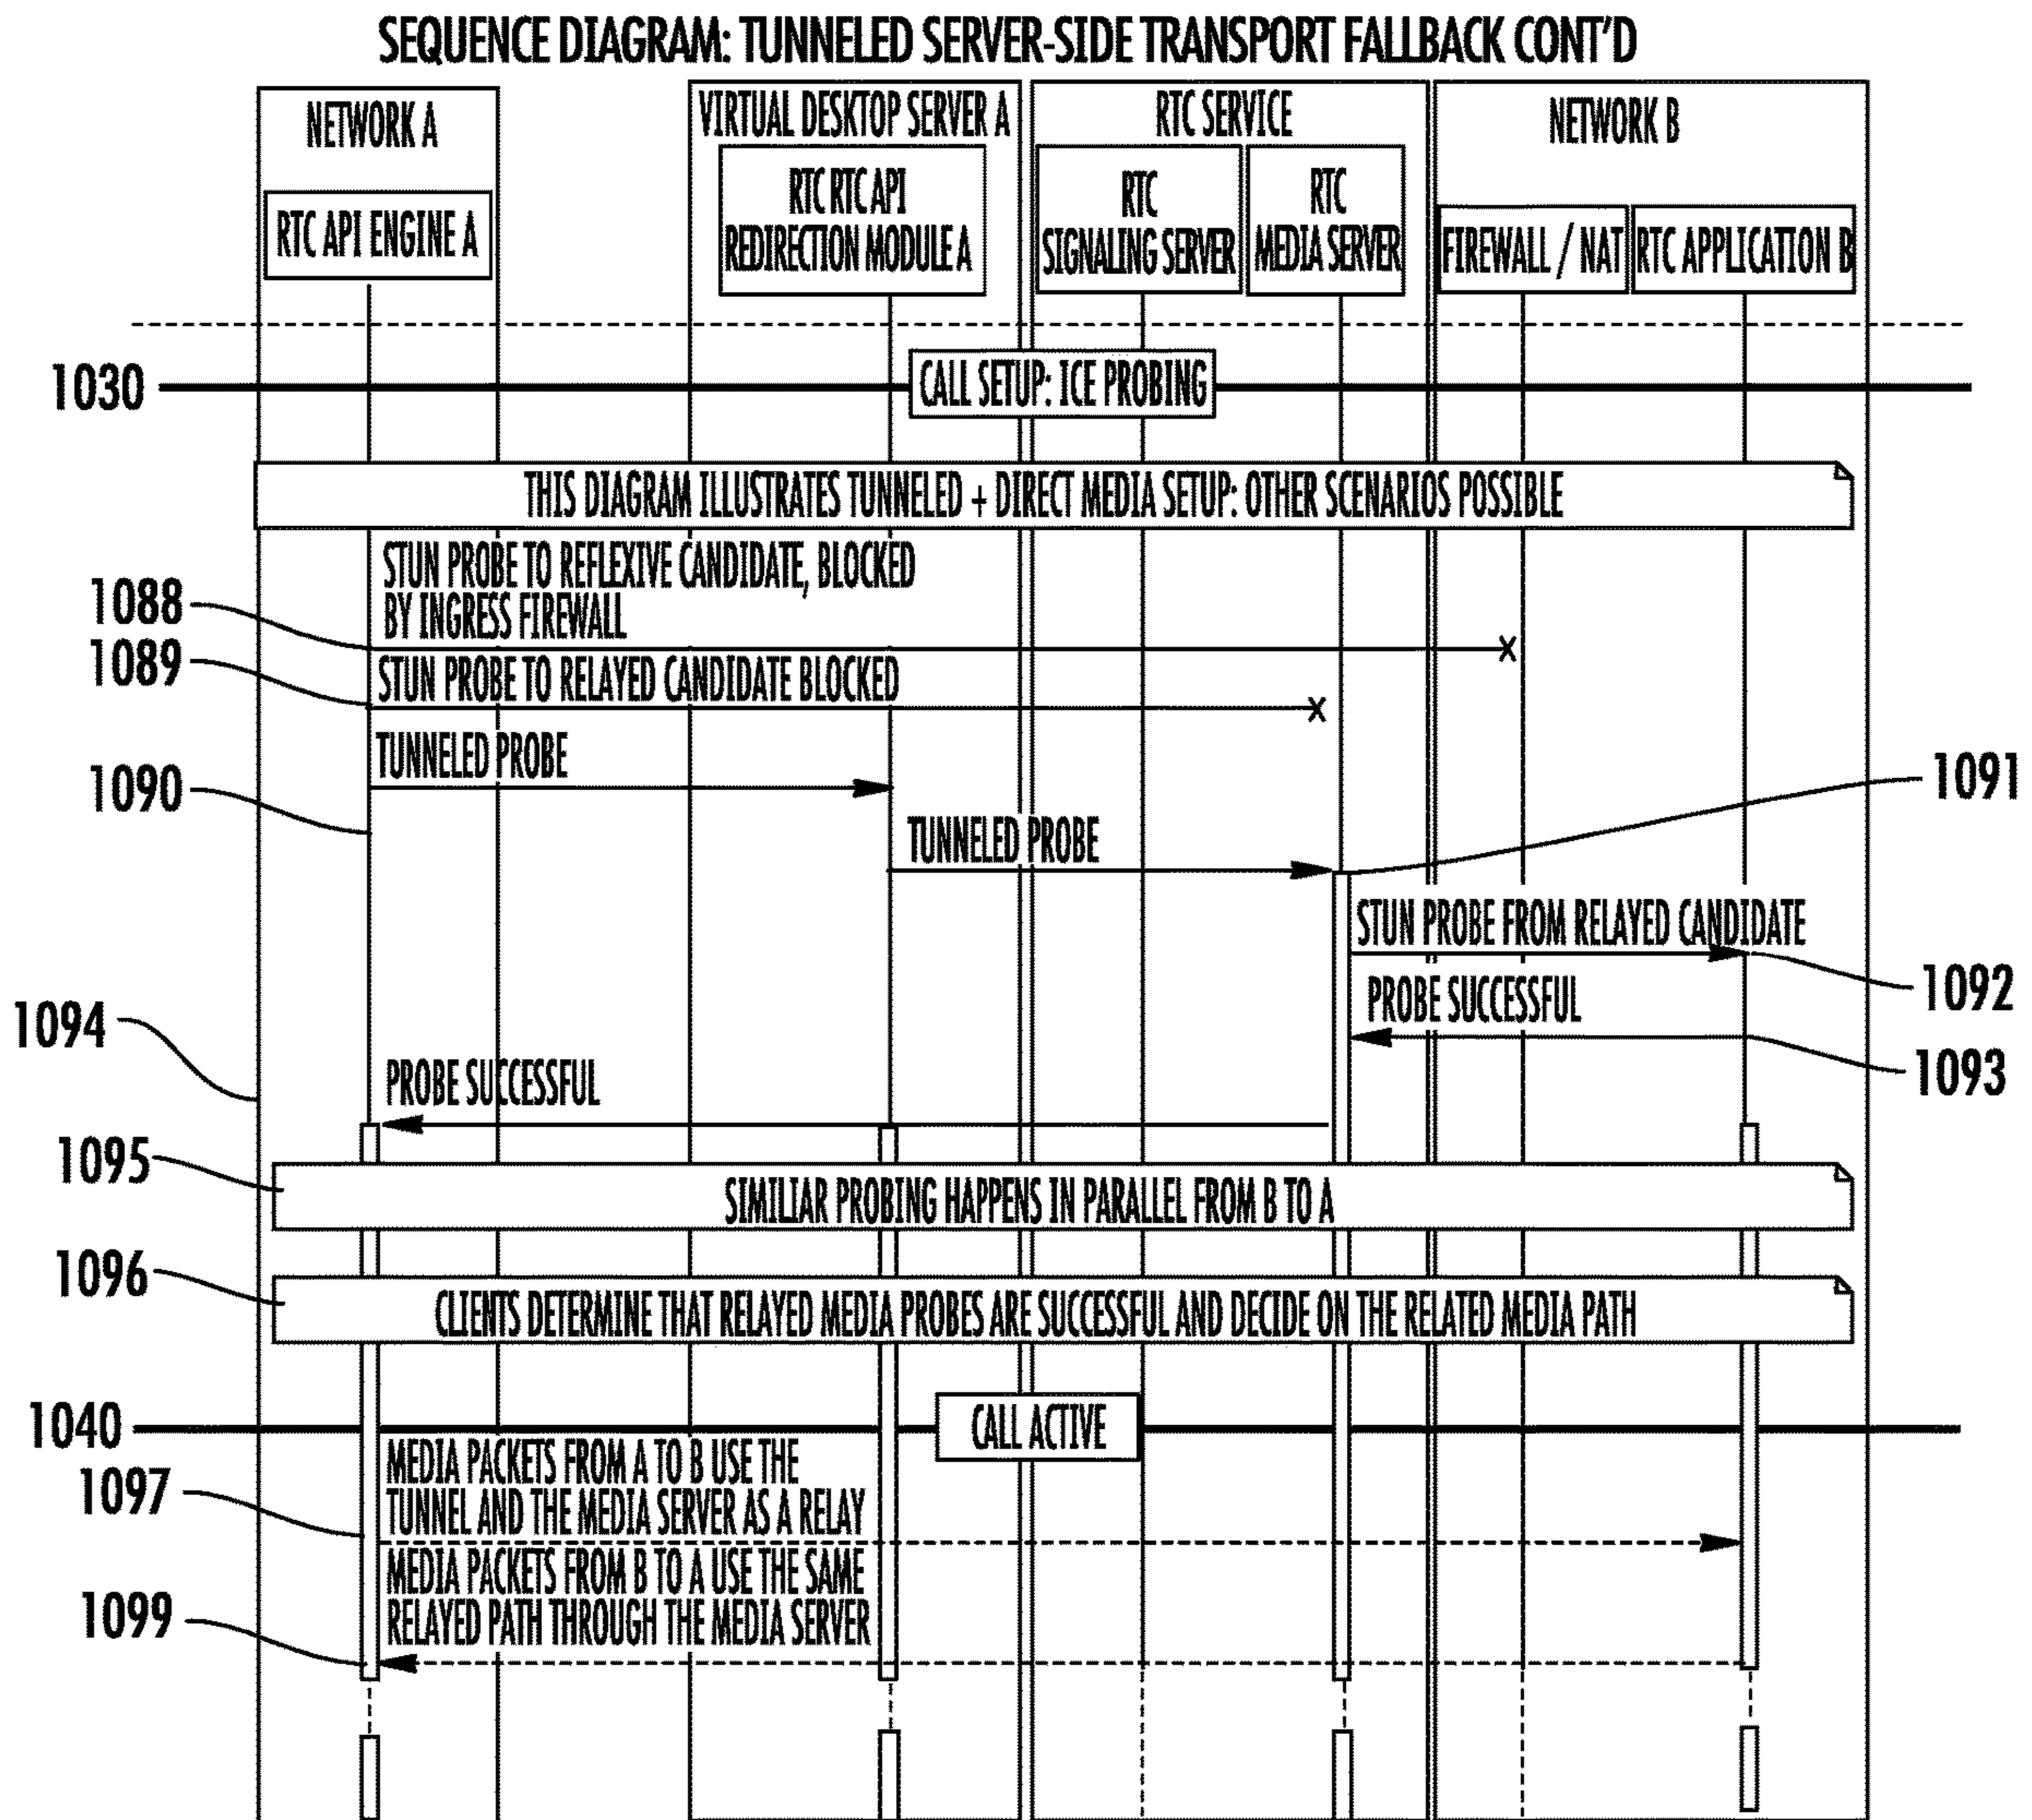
SEQUENCE DIAGRAM: TUNNELED SERVER-SIDE TRANSPORT FALLBACK CONT'D

NETWORK A

RTC API ENGINE A

VIRTUAL DESKTOP SERVER A

RTC RTC API REDIRECTION MODULE A

RTC SERVICE

RTC SIGNALING SERVER

RTC MEDIA SERVER

NETWORK B

FIREWALL / NAT

RTC APPLICATION B

1030

CALL SETUP: ICE PROBING

THIS DIAGRAM ILLUSTRATES TUNNELED + DIRECT MEDIA SETUP: OTHER SCENARIOS POSSIBLE

1088

STUN PROBE TO REFLEXIVE CANDIDATE, BLOCKED BY INGRESS FIREWALL

1089

STUN PROBE TO RELAYED CANDIDATE BLOCKED

1090

TUNNELED PROBE

1091

TUNNELED PROBE

STUN PROBE FROM RELAYED CANDIDATE

1092

PROBE SUCCESSFUL

1093

1094

PROBE SUCCESSFUL

1095

SIMILIAR PROBING HAPPENS IN PARALLEL FROM B TO A

1096

CLIENTS DETERMINE THAT RELAYED MEDIA PROBES ARE SUCCESSFUL AND DECIDE ON THE RELATED MEDIA PATH

1040

CALL ACTIVE

1097

MEDIA PACKETS FROM A TO B USE THE TUNNEL AND THE MEDIA SERVER AS A RELAY

1099

MEDIA PACKETS FROM B TO A USE THE SAME RELAYED PATH THROUGH THE MEDIA SERVER